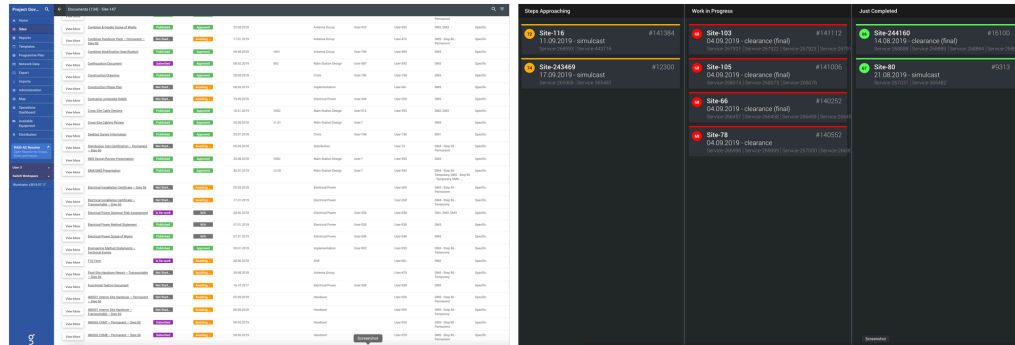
Project Site...

Documents (139) - Site 147

Home
Sites
Reports
Templates
Programme Plan
Network Data
Export
Imports
Administration
Map
Operations Dashboard
Available Equipment
Distribution

Screenshot

Steps Approaching

Site-116
#141384
11.09.2019 - simulcast

Site-243469
#12300
17.09.2019 - simulcast

Work in Progress

Site-103
#141112
04.09.2019 - clearance (final)

Site-105
#141006
04.09.2019 - clearance (final)

Site-66
#140252
04.09.2019 - clearance (final)

Site-78
#140552
04.09.2019 - clearance

Just Completed

Site-244160
#16100
14.08.2019 - clearance (final)

Site-80
#9313
21.08.2019 - simulcast

Screenshot